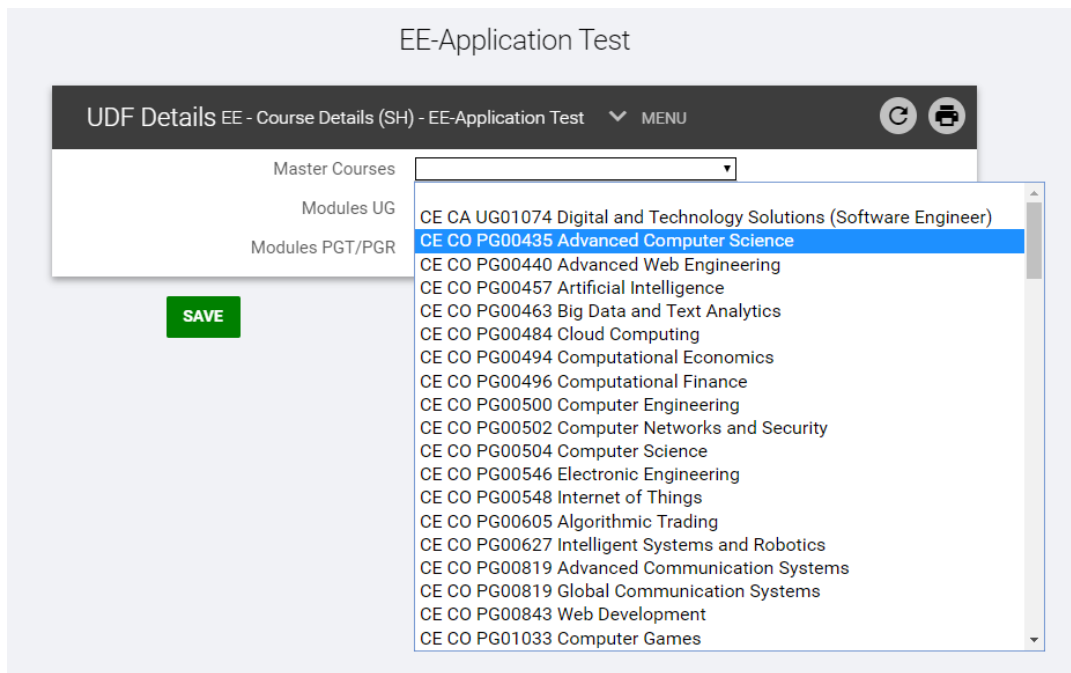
EE-Application Test

UDF Details EE - Course Details (SH) - EE-Application Test MENU

Master Courses
Modules UG
Modules PGT/PGR

SAVE

CE CA UG01074 Digital and Technology Solutions (Software Engineer)
CE CO PG00435 Advanced Computer Science
CE CO PG00440 Advanced Web Engineering
CE CO PG00457 Artificial Intelligence
CE CO PG00463 Big Data and Text Analytics
CE CO PG00484 Cloud Computing
CE CO PG00494 Computational Economics
CE CO PG00496 Computational Finance
CE CO PG00500 Computer Engineering
CE CO PG00502 Computer Networks and Security
CE CO PG00504 Computer Science
CE CO PG00546 Electronic Engineering
CE CO PG00548 Internet of Things
CE CO PG00605 Algorithmic Trading
CE CO PG00627 Intelligent Systems and Robotics
CE CO PG00819 Advanced Communication Systems
CE CO PG00819 Global Communication Systems
CE CO PG00843 Web Development
CE CO PG01033 Computer Games